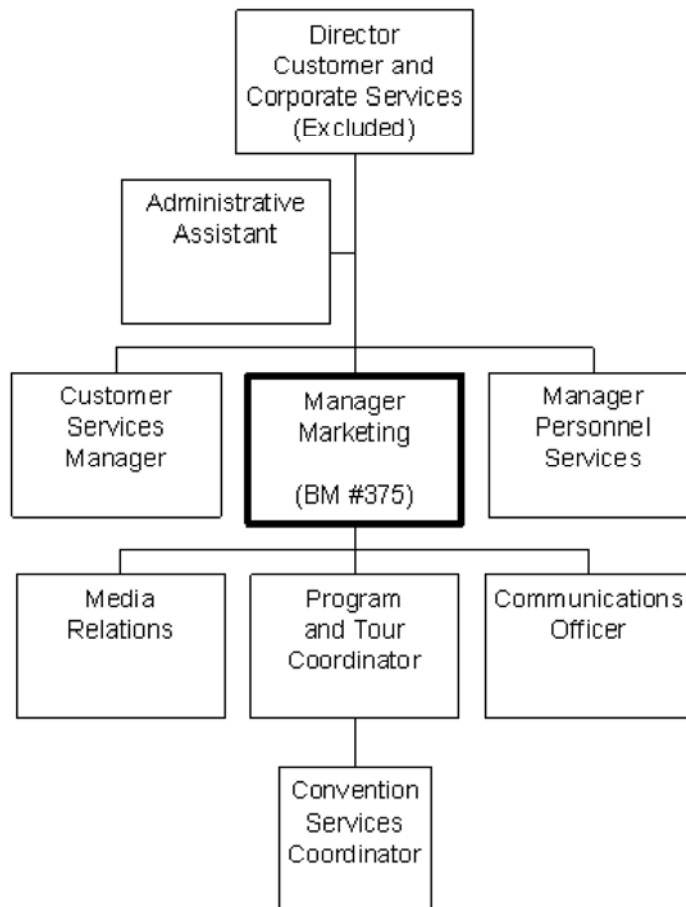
Director
Customer and
Corporate Services
(Excluded)

Administrative
Assistant

Customer
Services
Manager

Manager
Marketing

(BM #375)

Manager
Personnel
Services

Media
Relations

Program
and Tour
Coordinator

Communications
Officer

Convention
Services
Coordinator